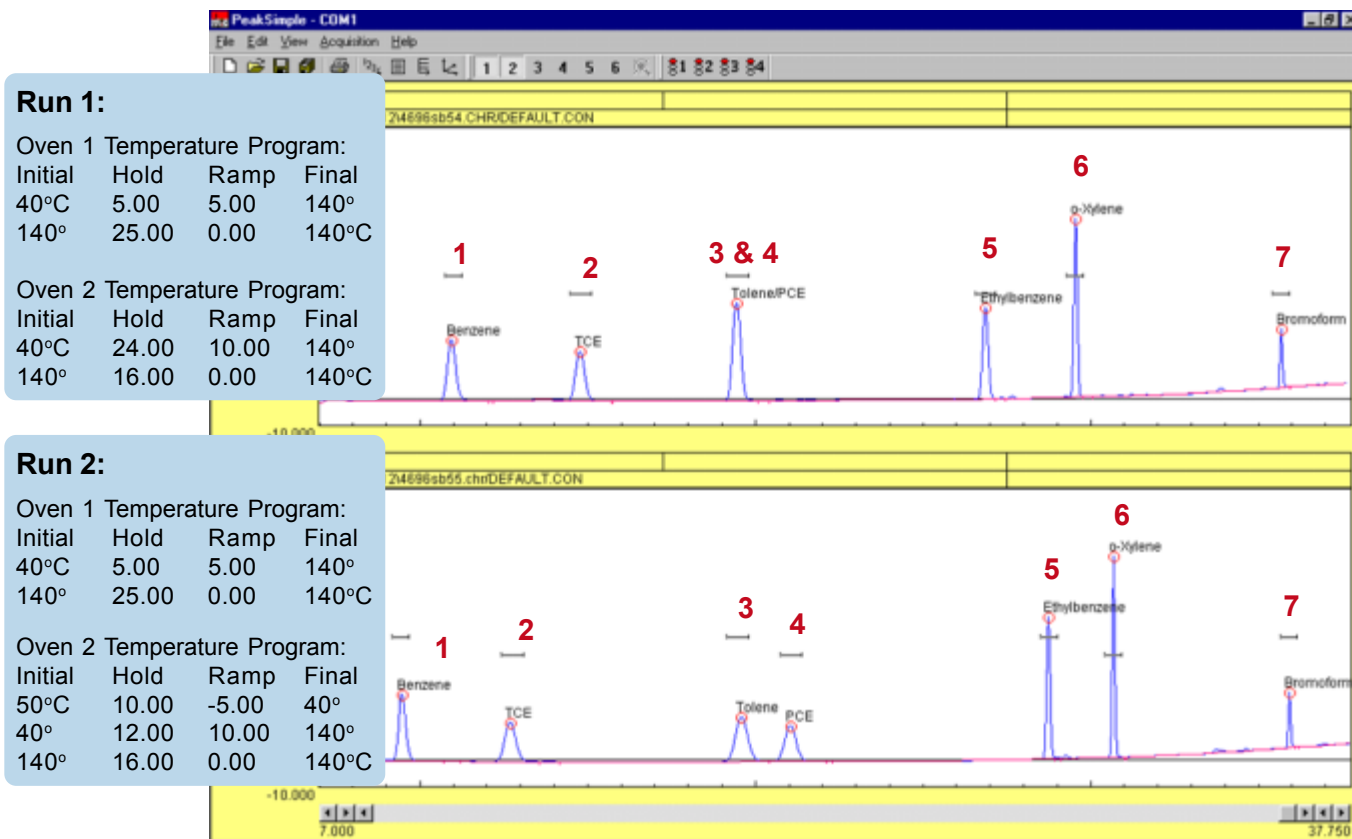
PeakSimple - COM1

File Edit View Acquisition Help

1 2 3 4 5 6 1 2 3 4

**Run 1:**

Oven 1 Temperature Program:

| Initial | Hold | Ramp | Final |
|---|---|---|---|
| 40°C | 5.00 | 5.00 | 140° |
| 140° | 25.00 | 0.00 | 140°C |

Oven 2 Temperature Program:

| Initial | Hold | Ramp | Final |
|---|---|---|---|
| 40°C | 24.00 | 10.00 | 140° |
| 140° | 16.00 | 0.00 | 140°C |

2\4696sb54.CHR/DEFAULT.CON

1 Benzene
2 TCE
3 & 4 Tolene/PCE
5 Ethylbenzene
6 o-Xylene
7 Bromoform

-10.000

**Run 2:**

Oven 1 Temperature Program:

| Initial | Hold | Ramp | Final |
|---|---|---|---|
| 40°C | 5.00 | 5.00 | 140° |
| 140° | 25.00 | 0.00 | 140°C |

Oven 2 Temperature Program:

| Initial | Hold | Ramp | Final |
|---|---|---|---|
| 50°C | 10.00 | -5.00 | 40° |
| 40° | 12.00 | 10.00 | 140° |
| 140° | 16.00 | 0.00 | 140°C |

2\4696sb55.chr/DEFAULT.CON

1 Benzene
2 TCE
3 Tolene
4 PCE
5 Ethylbenzene
6 o-Xylene
7 Bromoform

-10.000

7.000

37.750